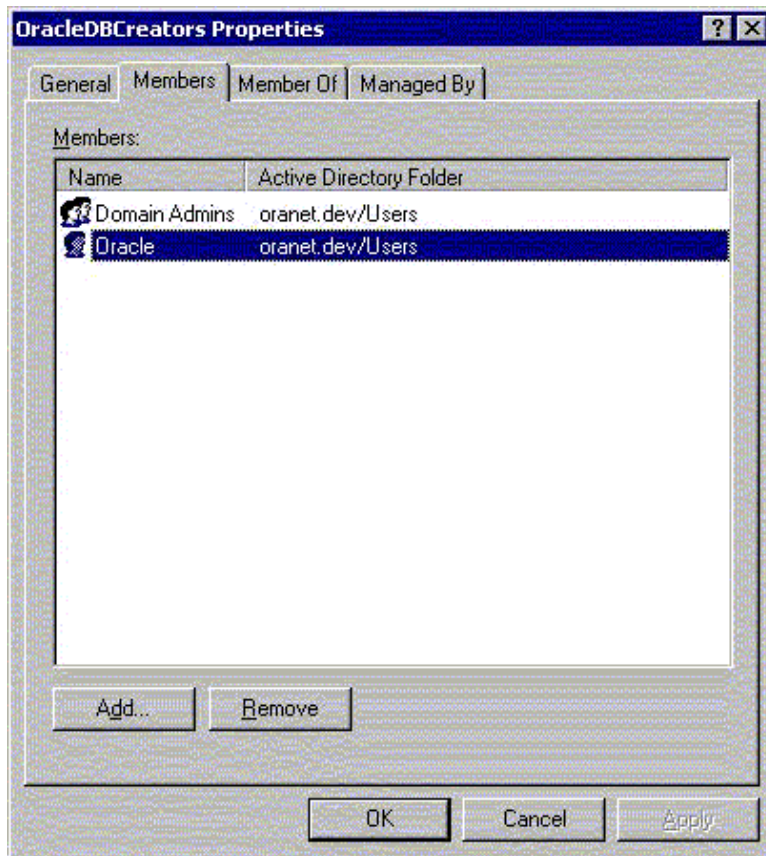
OracleDBCreators Properties

?

X

General

Members

Member Of

Managed By

Members:

| Name | Active Directory Folder |
|---|---|
| Domain Admins | oranet.dev/Users |
| Oracle | oranet.dev/Users |

Add...

Remove

OK

Cancel

Apply